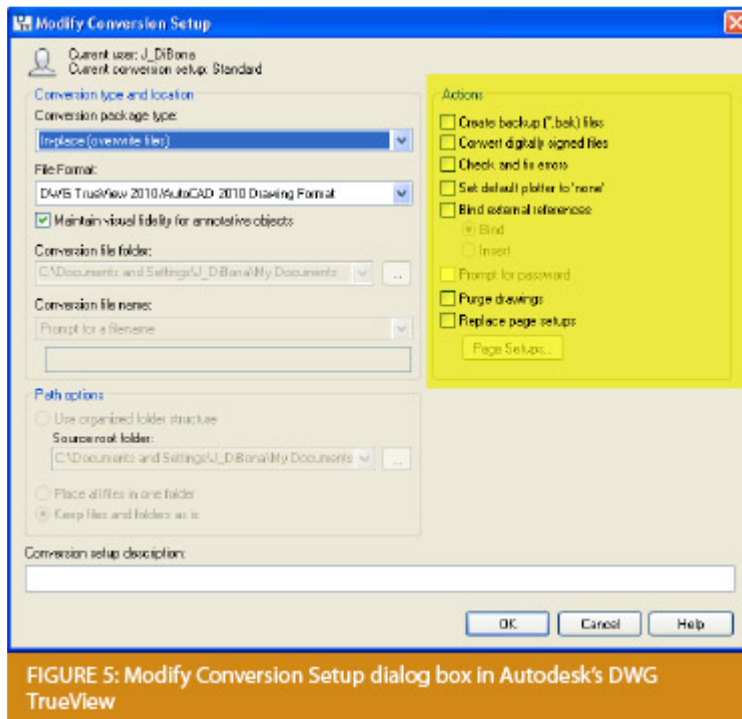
Modify Conversion Setup

Current user: J_DiBona
Current conversion setup: Standard

Conversion type and location
Conversion package type:
In-place (overwrite files)
File Format:
DWG TrueView 2010/AutoCAD 2010 Drawing Format
Maintain visual fidelity for annotative objects
Conversion file folder:
C:\Documents and Settings\J_DiBona\My Documents
...
Conversion file name:
Prompt for a filename

Path options
Use organized folder structure
Source root folder:
C:\Documents and Settings\J_DiBona\My Documents
...
Place all files in one folder
Keep files and folders as is

Actions
Create backup (*.bak) files
Convert digitally signed files
Check and fix errors
Set default plotter to 'none'
Bind external references
Bind
Insert
Prompt for password
Purge drawings
Replace page setups
Page Setups...

Conversion setup description:

OK
Cancel
Help

FIGURE 5: Modify Conversion Setup dialog box in Autodesk's DWG TrueView